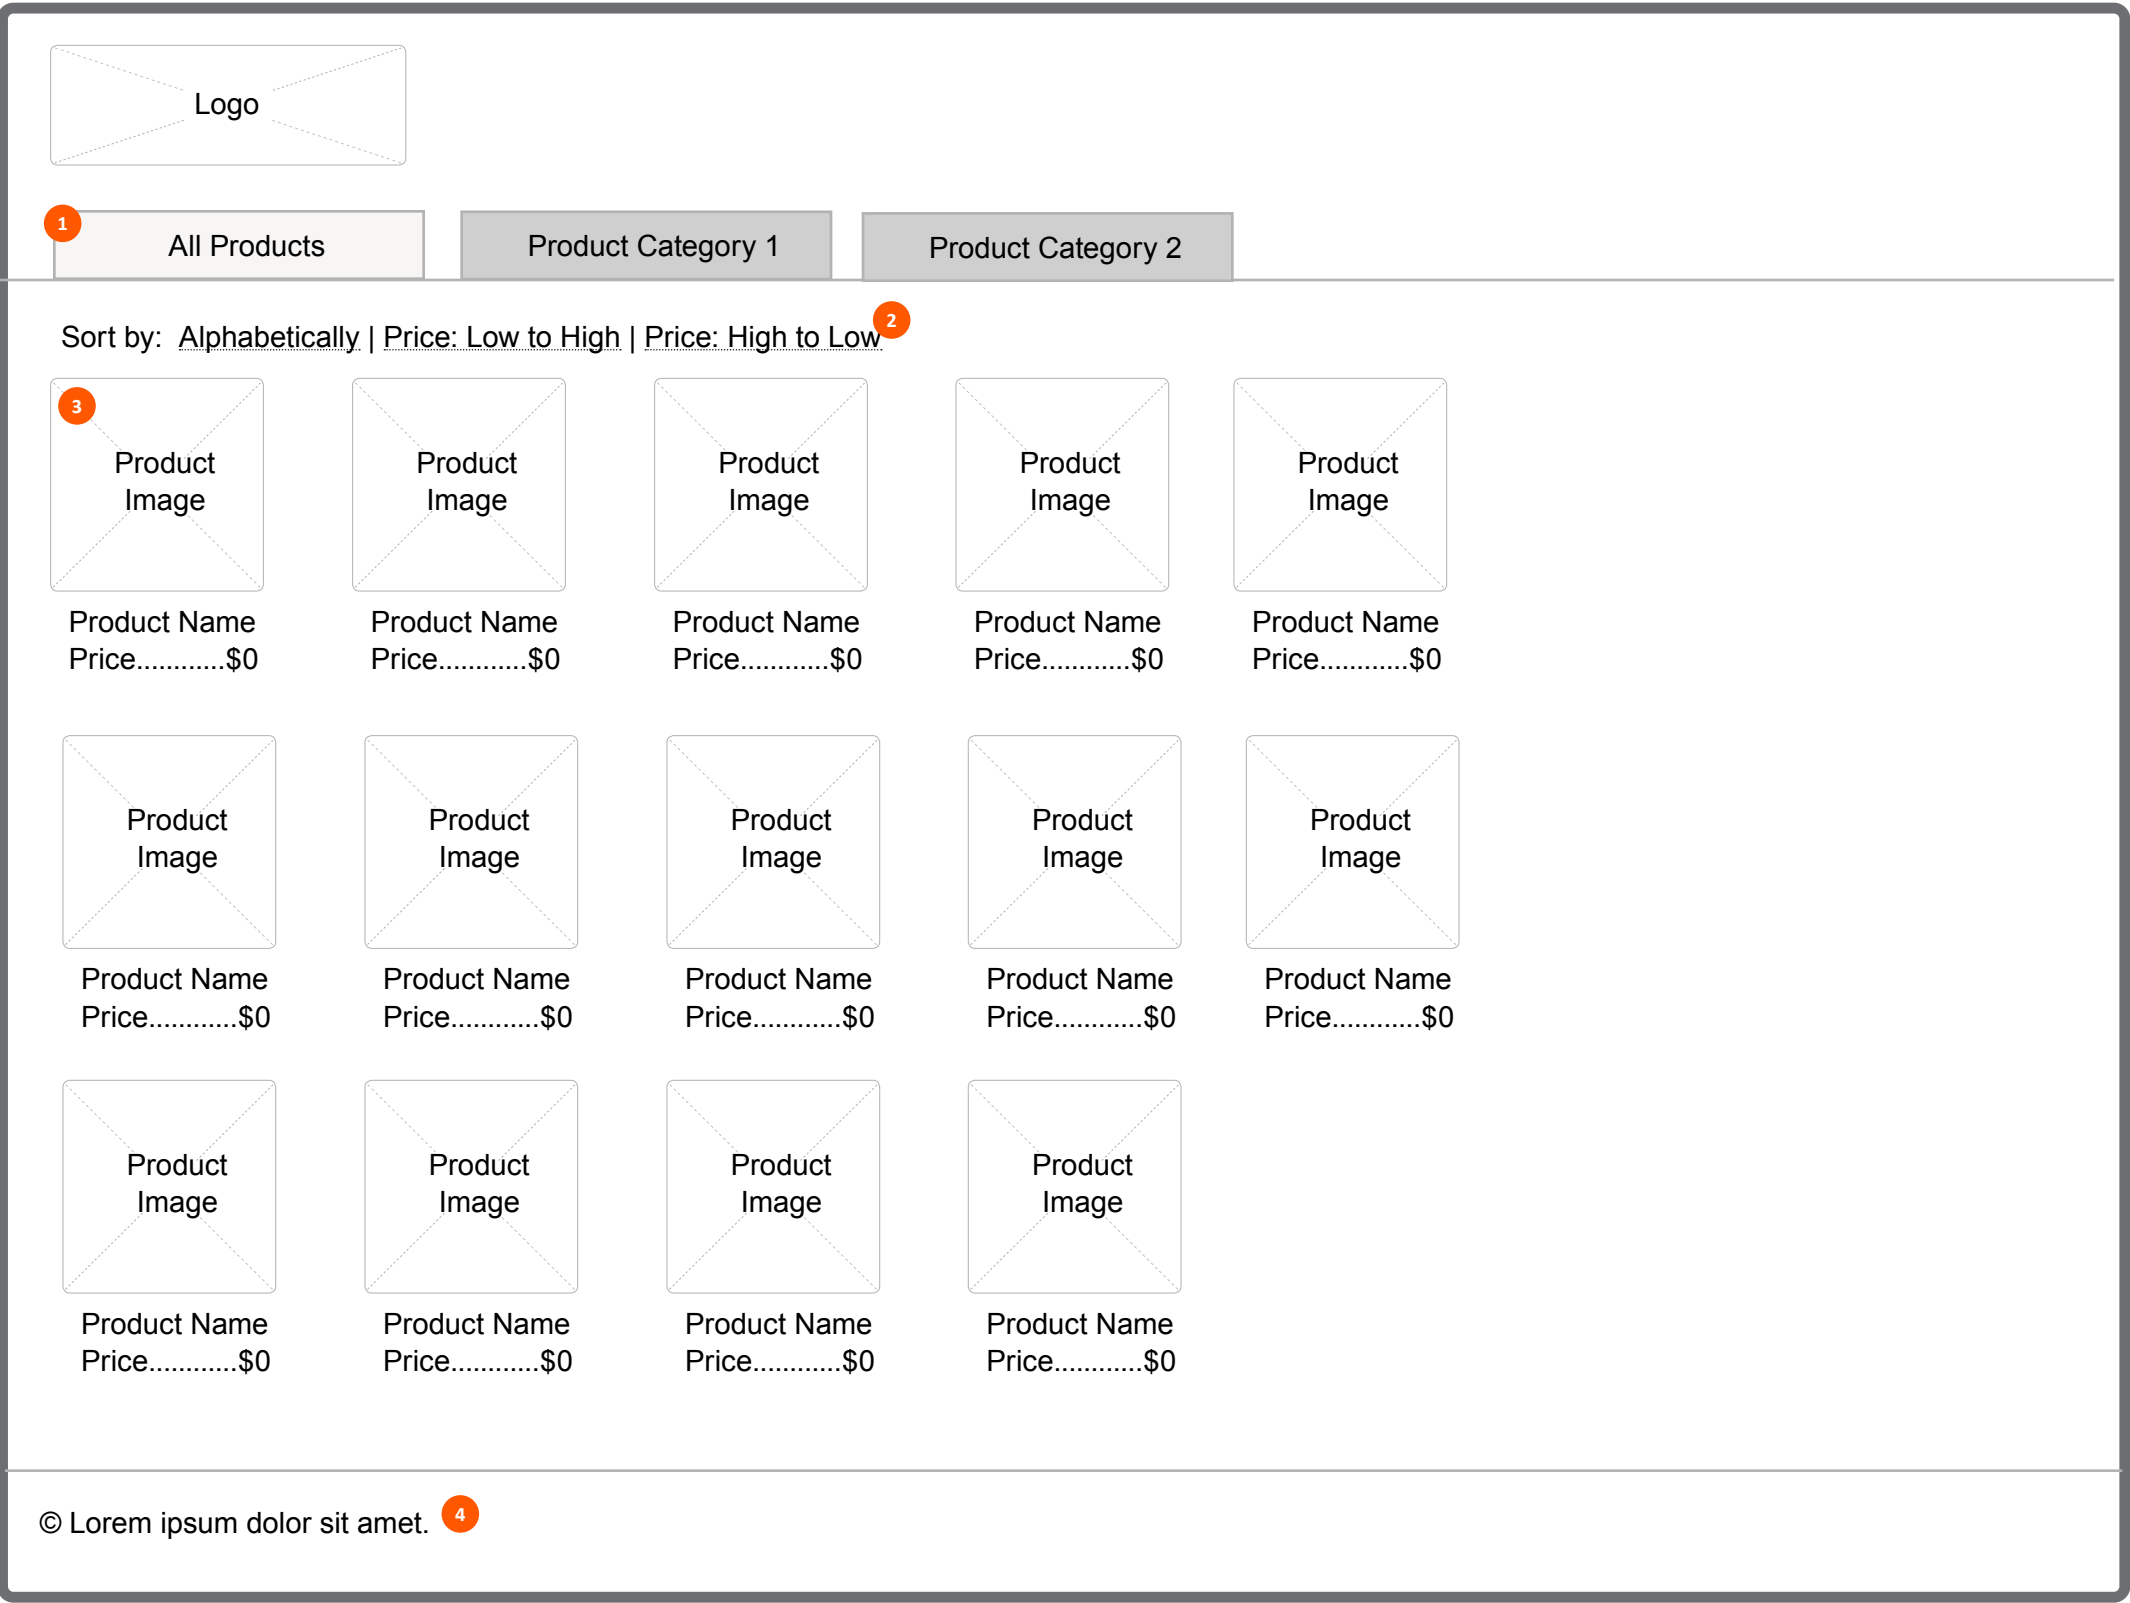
Logo

1 All Products | Product Category 1 | Product Category 2

Sort by: Alphabetically | Price: Low to High | Price: High to Low 2

3 Product Image
Product Name
Price............$0

Product Image
Product Name
Price............$0

Product Image
Product Name
Price............$0

Product Image
Product Name
Price............$0

Product Image
Product Name
Price............$0

Product Image
Product Name
Price............$0

Product Image
Product Name
Price............$0

Product Image
Product Name
Price............$0

Product Image
Product Name
Price............$0

Product Image
Product Name
Price............$0

Product Image
Product Name
Price............$0

Product Image
Product Name
Price............$0

Product Image
Product Name
Price............$0

Product Image
Product Name
Price............$0

© Lorem ipsum dolor sit amet. 4